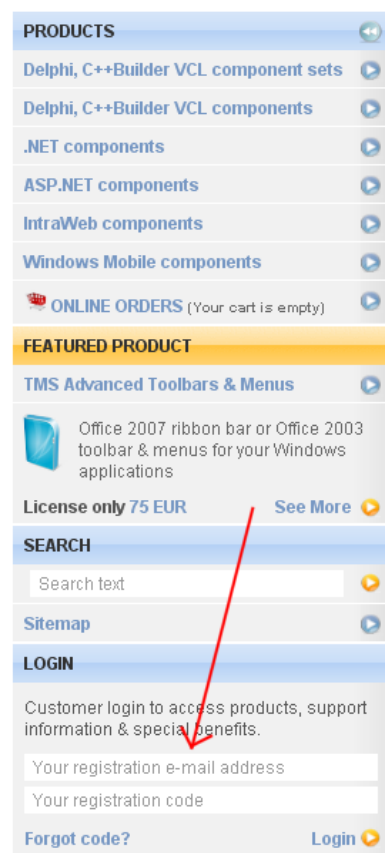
PRODUCTS

Delphi, C++Builder VCL component sets

Delphi, C++Builder VCL components

.NET components

ASP.NET components

IntraWeb components

Windows Mobile components

ONLINE ORDERS (Your cart is empty)

FEATURED PRODUCT

TMS Advanced Toolbars & Menus

Office 2007 ribbon bar or Office 2003 toolbar & menus for your Windows applications

License only 75 EUR

See More

SEARCH

Search text

Sitemap

LOGIN

Customer login to access products, support information & special benefits.

Your registration e-mail address

Your registration code

Forgot code?

Login